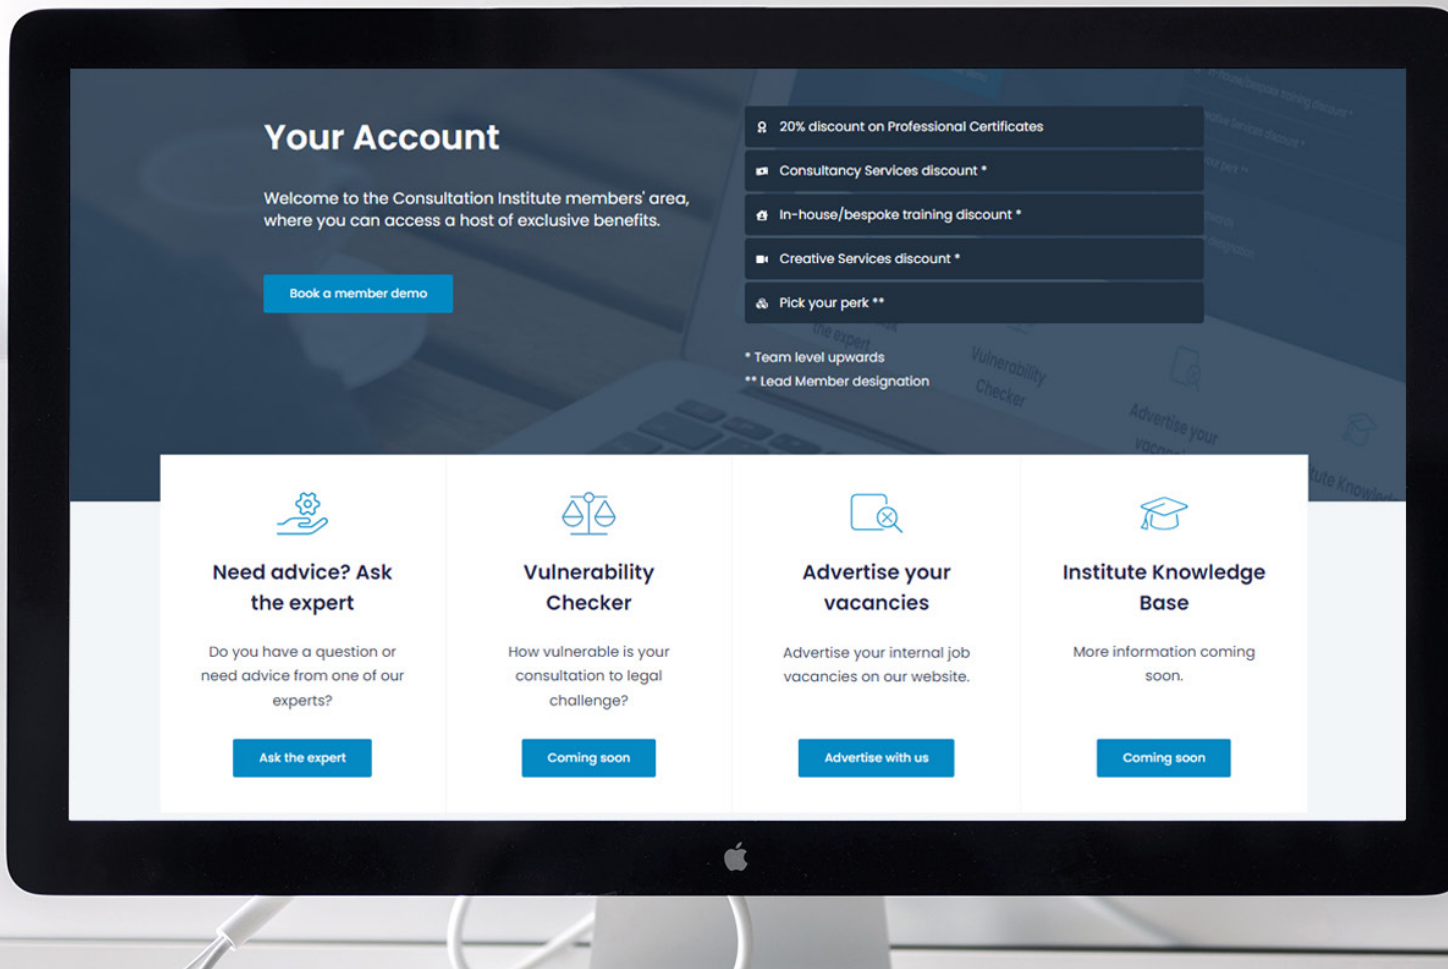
Your Account

Welcome to the Consultation Institute members' area, where you can access a host of exclusive benefits.

Book a member demo

20% discount on Professional Certificates

Consultancy Services discount *

In-house/bespoke training discount *

Creative Services discount *

Pick your perk **

* Team level upwards

** Lead Member designation

Need advice? Ask the expert

Do you have a question or need advice from one of our experts?

Ask the expert

Vulnerability Checker

How vulnerable is your consultation to legal challenge?

Coming soon

Advertise your vacancies

Advertise your internal job vacancies on our website.

Advertise with us

Institute Knowledge Base

More information coming soon.

Coming soon